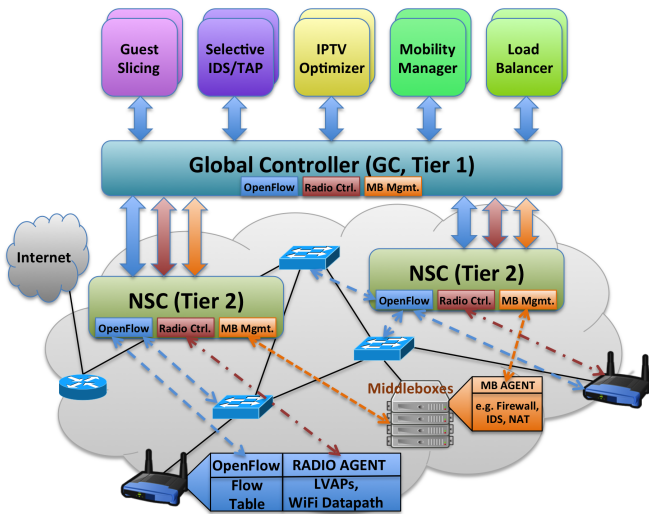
Guest Slicing

Selective IDS/TAP

IPTV Optimizer

Mobility Manager

Load Balancer

Global Controller (GC, Tier 1)

OpenFlow

Radio Ctrl.

MB Mgmt.

Internet

NSC (Tier 2)

OpenFlow

Radio Ctrl.

MB Mgmt.

NSC (Tier 2)

OpenFlow

Radio Ctrl.

MB Mgmt.

Middleboxes

MB AGENT

e.g. Firewall, IDS, NAT

| OpenFlow | RADIO AGENT |
|---|---|
| Flow Table | LVAPs, WiFi Datapath |